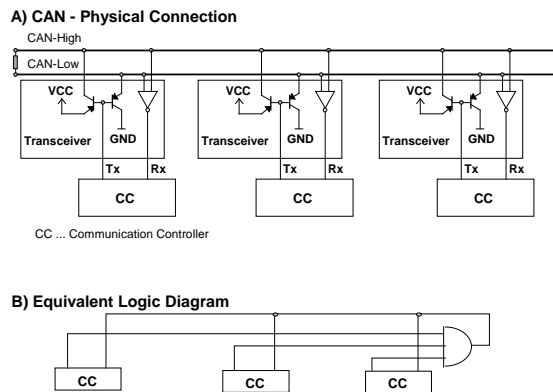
A) CAN - Physical Connection

CAN-High

CAN-Low

VCC

GND

Transceiver

Tx

Rx

CC

VCC

GND

Transceiver

Tx

Rx

CC

VCC

GND

Transceiver

Tx

Rx

CC

CC ... Communication Controller

B) Equivalent Logic Diagram

CC

CC

CC